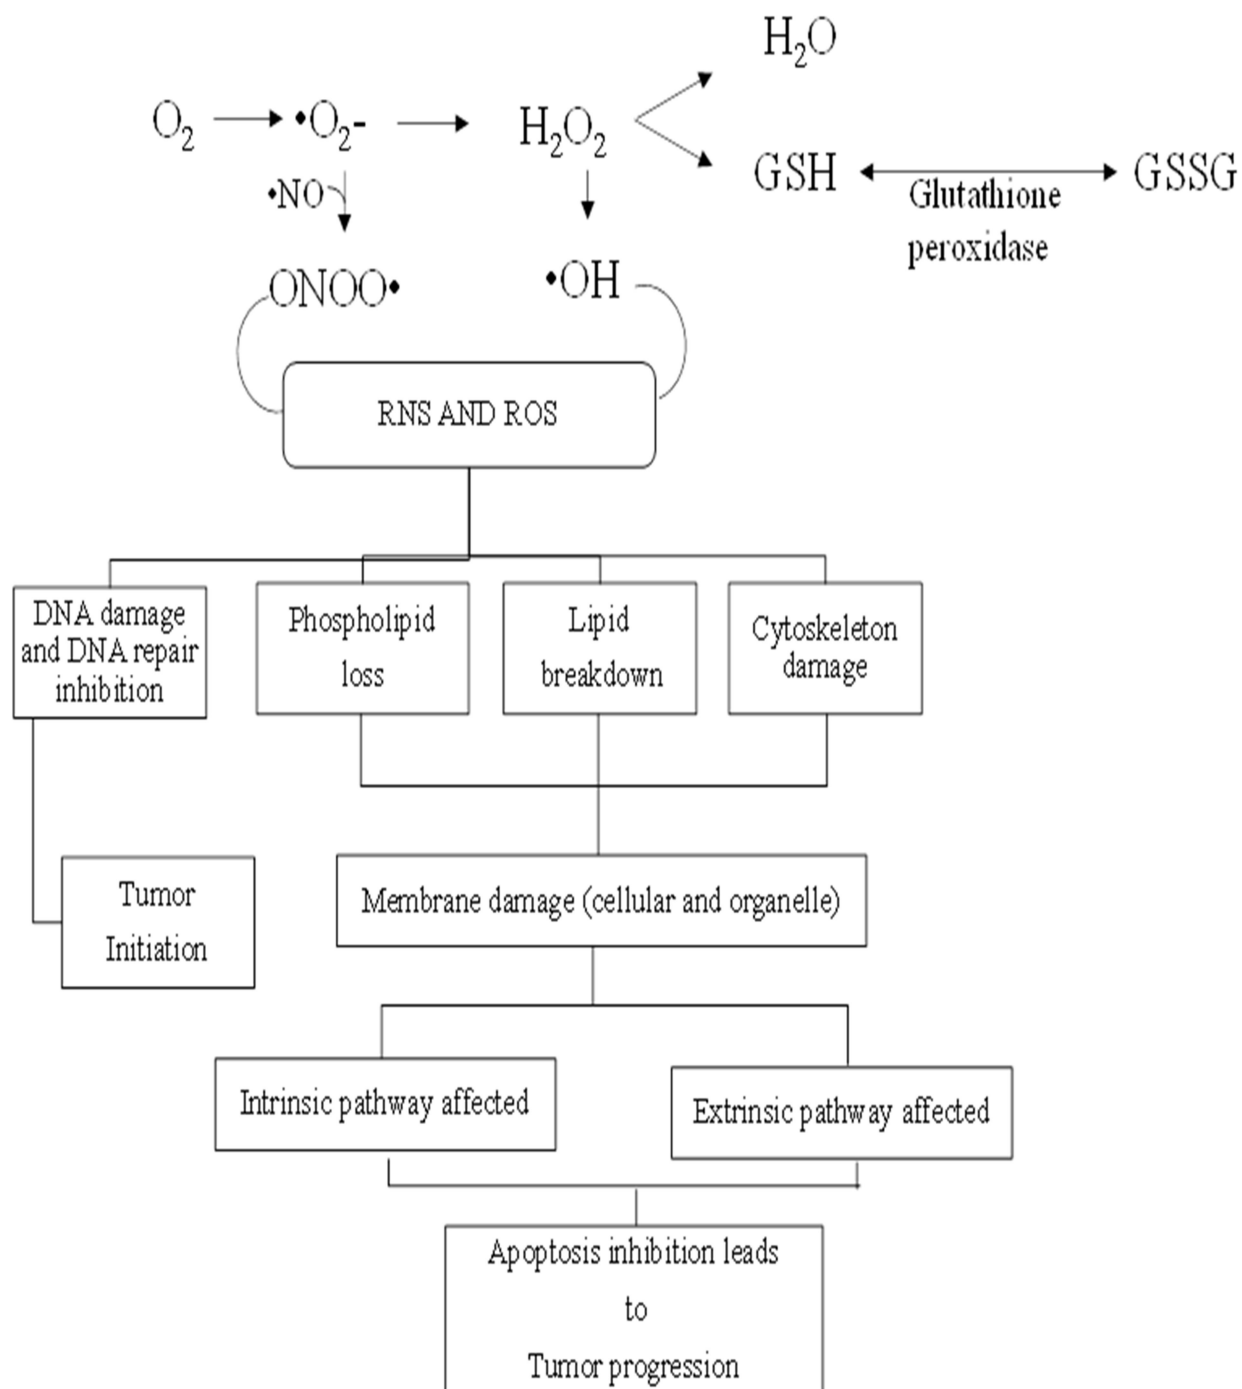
$O_2$ → $\bullet O_2$- → $H_2O_2$

$H_2O$

GSH ↔ GSSG

Glutathione peroxidase

•NO

ONOO•

•OH

RNS AND ROS

DNA damage and DNA repair inhibition

Phospholipid loss

Lipid breakdown

Cytoskeleton damage

Tumor Initiation

Membrane damage (cellular and organelle)

Intrinsic pathway affected

Extrinsic pathway affected

Apoptosis inhibition leads to Tumor progression